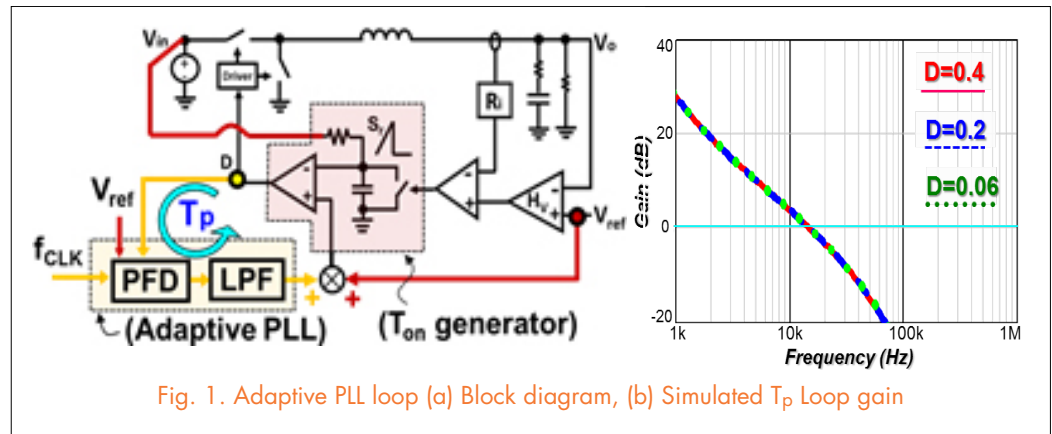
$V_{in}$

Driver

$V_o$

$R_i$

$S_1$

D

$V_{ref}$

$T_p$

$H_v$

$V_{ref}$

$f_{CLK}$

PFD

LPF

+

+

(Adaptive PLL)

($T_{on}$ generator)

40

20

0

-20

Gain (dB)

1k

10k

100k

1M

Frequency (Hz)

D=0.4

D=0.2

D=0.06

Fig. 1. Adaptive PLL loop (a) Block diagram, (b) Simulated $T_p$ Loop gain